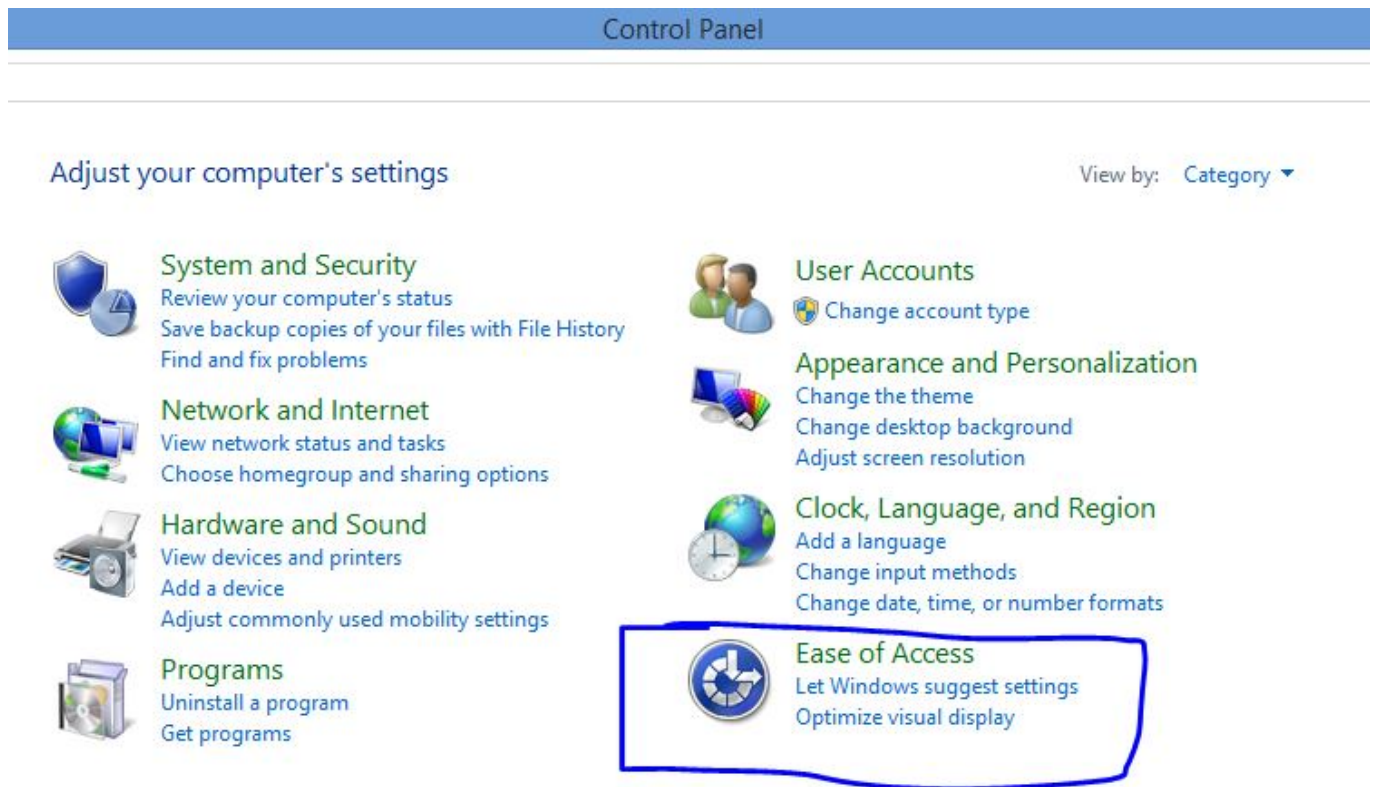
Control Panel

Adjust your computer's settings

View by: Category

System and Security
Review your computer's status
Save backup copies of your files with File History
Find and fix problems

Network and Internet
View network status and tasks
Choose homegroup and sharing options

Hardware and Sound
View devices and printers
Add a device
Adjust commonly used mobility settings

Programs
Uninstall a program
Get programs

User Accounts
Change account type

Appearance and Personalization
Change the theme
Change desktop background
Adjust screen resolution

Clock, Language, and Region
Add a language
Change input methods
Change date, time, or number formats

Ease of Access
Let Windows suggest settings
Optimize visual display